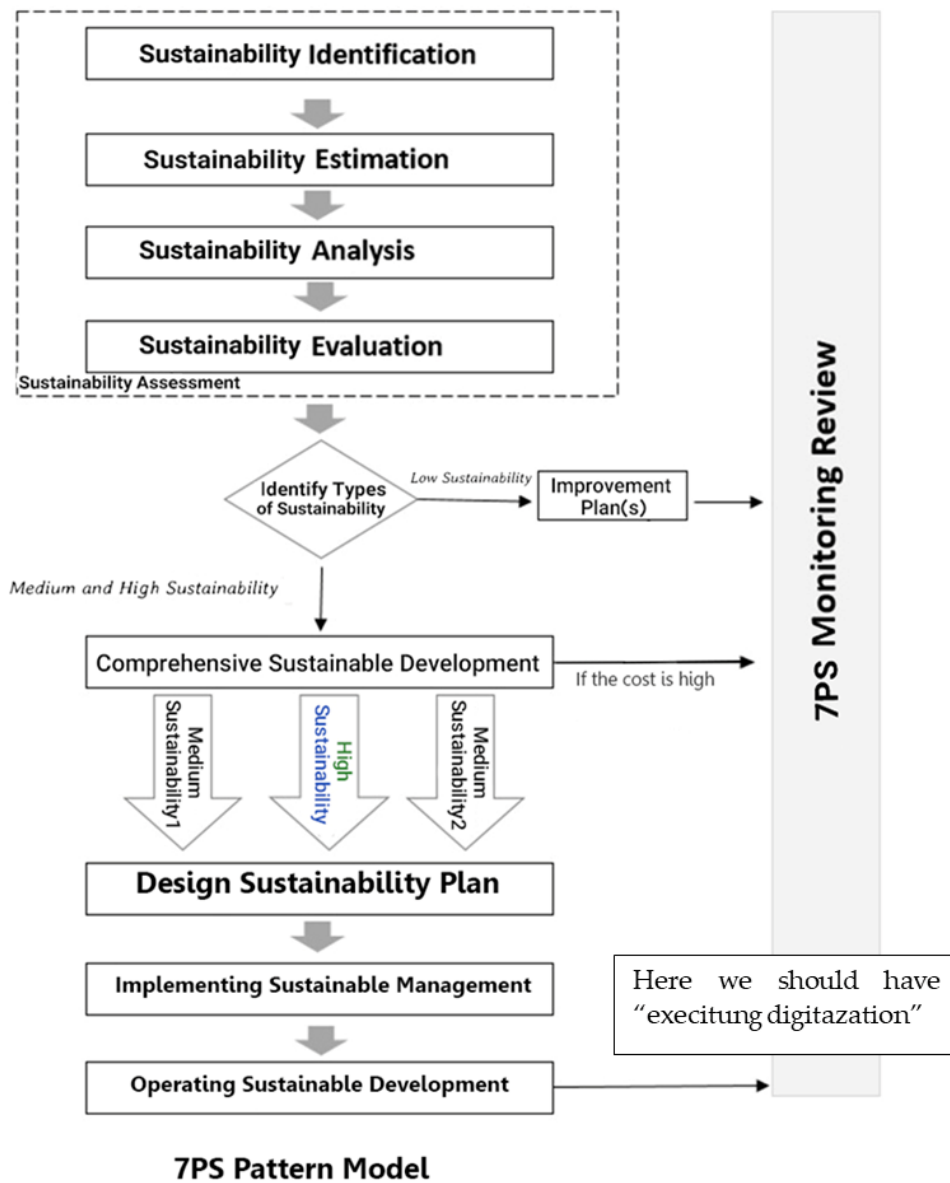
Sustainability Identification

Sustainability Estimation

Sustainability Analysis

Sustainability Evaluation

Sustainability Assessment

Identify Types of Sustainability

Low Sustainability

Improvement Plan(s)

7PS Monitoring Review

Medium and High Sustainability

Comprehensive Sustainable Development

If the cost is high

Medium Sustainability1

High Sustainability

Medium Sustainability2

Design Sustainability Plan

Implementing Sustainable Management

Here we should have "execitung digitazation"

Operating Sustainable Development

7PS Pattern Model